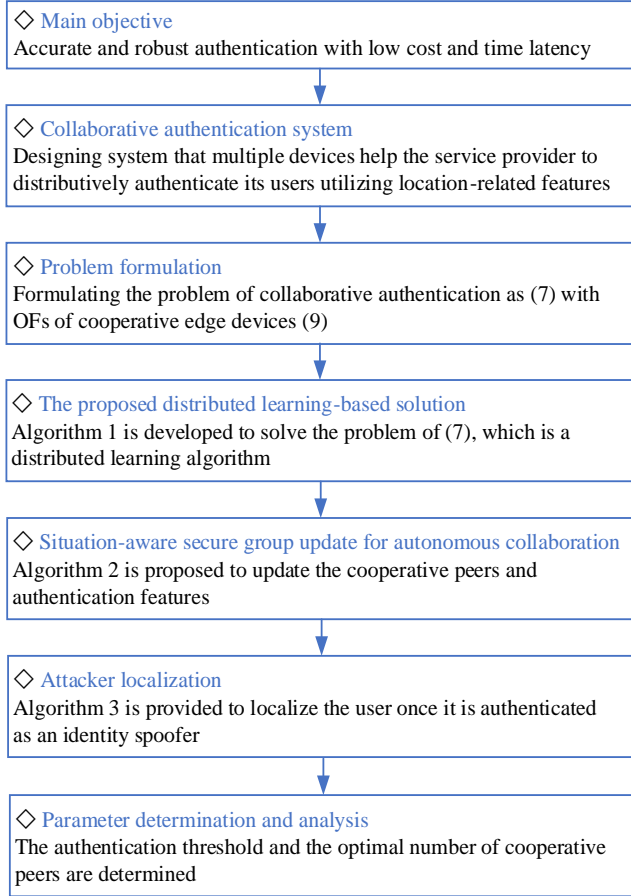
◇ Main objective
Accurate and robust authentication with low cost and time latency

◇ Collaborative authentication system
Designing system that multiple devices help the service provider to distributively authenticate its users utilizing location-related features

◇ Problem formulation
Formulating the problem of collaborative authentication as (7) with OFs of cooperative edge devices (9)

◇ The proposed distributed learning-based solution
Algorithm 1 is developed to solve the problem of (7), which is a distributed learning algorithm

◇ Situation-aware secure group update for autonomous collaboration
Algorithm 2 is proposed to update the cooperative peers and authentication features

◇ Attacker localization
Algorithm 3 is provided to localize the user once it is authenticated as an identity spoofer

◇ Parameter determination and analysis
The authentication threshold and the optimal number of cooperative peers are determined